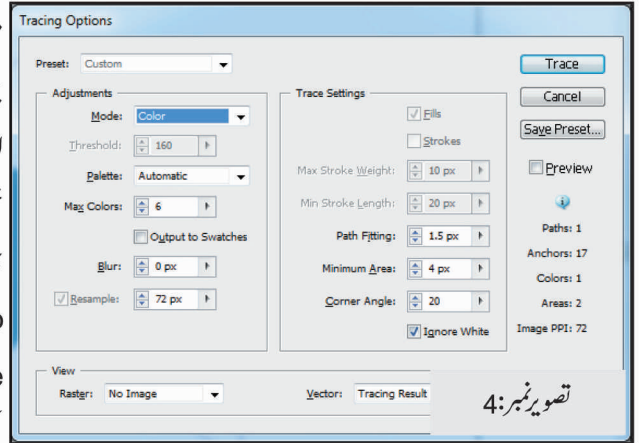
Tracing Options

Preset: Custom

Trace

Cancel

Save Preset...

Preview

Adjustments

Mode: Color

Threshold: 160

Palette: Automatic

Max Colors: 6

Output to Swatches

Blur: 0 px

Resample: 72 px

Trace Settings

Fills

Strokes

Max Stroke Weight: 10 px

Min Stroke Length: 20 px

Path Fitting: 1.5 px

Minimum Area: 4 px

Corner Angle: 20

Ignore White

Paths: 1

Anchors: 17

Colors: 1

Areas: 2

Image PPI: 72

View

Raster: No Image

Vector: Tracing Result

تصویر نمبر:4